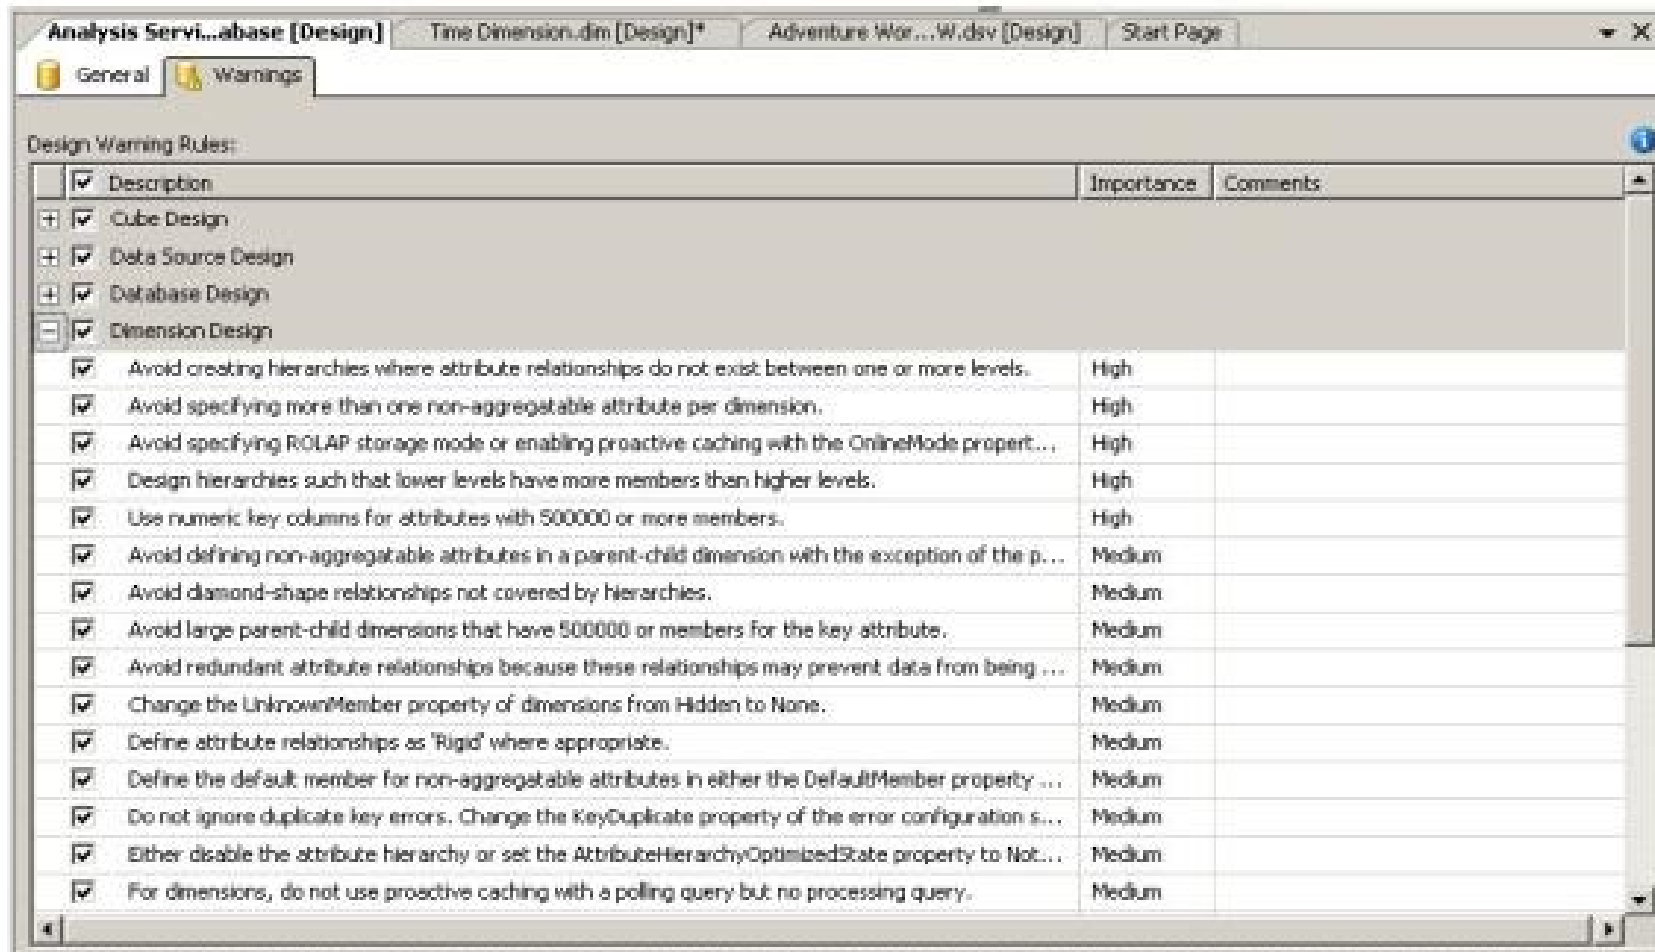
Analysis Servi...abase [Design] | Time Dimension.dim [Design]* | Adventure Wor....W.dsv [Design] | Start Page

General | Warnings

Design Warning Rules:

| Description | Importance | Comments |
|---|---|---|
| Cube Design | | |
| Data Source Design | | |
| Database Design | | |
| Dimension Design | | |
| Avoid creating hierarchies where attribute relationships do not exist between one or more levels. | High | |
| Avoid specifying more than one non-aggregatable attribute per dimension. | High | |
| Avoid specifying ROLAP storage mode or enabling proactive caching with the OnlineMode propert... | High | |
| Design hierarchies such that lower levels have more members than higher levels. | High | |
| Use numeric key columns for attributes with 500000 or more members. | High | |
| Avoid defining non-aggregatable attributes in a parent-child dimension with the exception of the p... | Medium | |
| Avoid diamond-shape relationships not covered by hierarchies. | Medium | |
| Avoid large parent-child dimensions that have 500000 or members for the key attribute. | Medium | |
| Avoid redundant attribute relationships because these relationships may prevent data from being ... | Medium | |
| Change the UnknownMember property of dimensions from Hidden to None. | Medium | |
| Define attribute relationships as 'Rigid' where appropriate. | Medium | |
| Define the default member for non-aggregatable attributes in either the DefaultMember property ... | Medium | |
| Do not ignore duplicate key errors. Change the KeyDuplicate property of the error configuration s... | Medium | |
| Either disable the attribute hierarchy or set the AttributeHierarchyOptimizedState property to Not... | Medium | |
| For dimensions, do not use proactive caching with a polling query but no processing query. | Medium | |